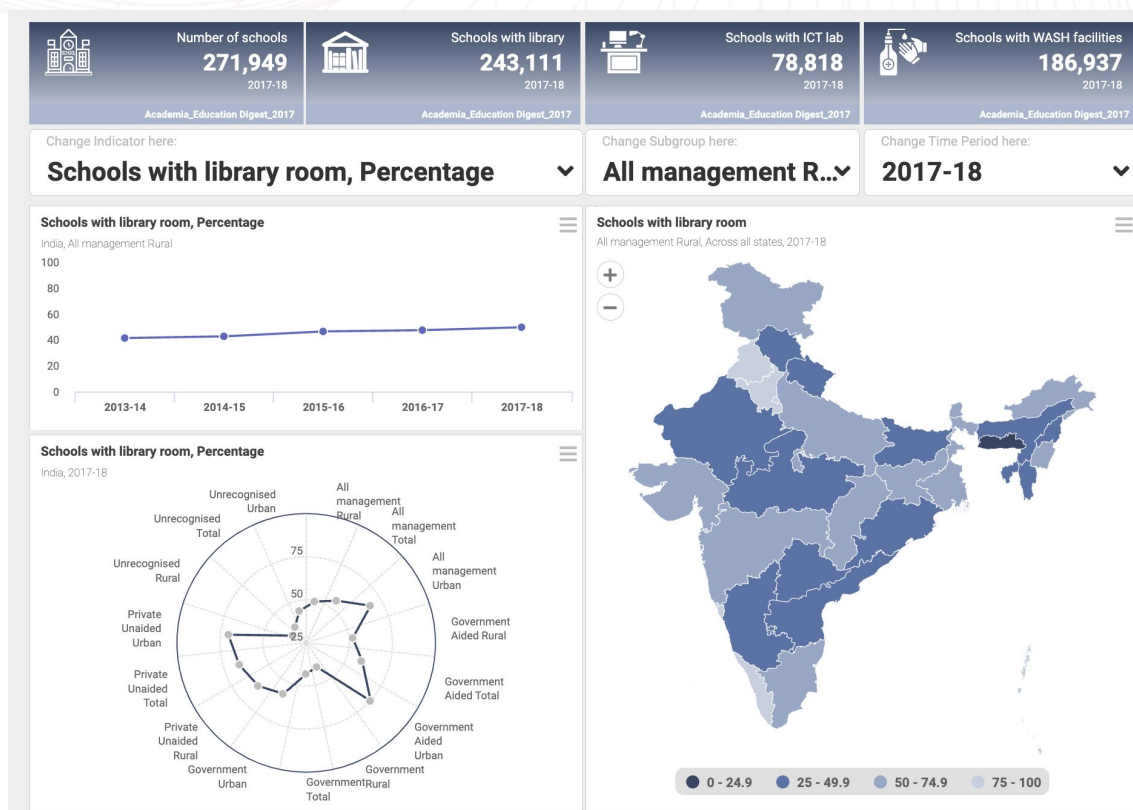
Number of schools
271,949
2017-18
Academia_Education Digest_2017

Schools with library
243,111
2017-18
Academia_Education Digest_2017

Schools with ICT lab
78,818
2017-18
Academia_Education Digest_2017

Schools with WASH facilities
186,937
2017-18
Academia_Education Digest_2017

Change Indicator here:
Schools with library room, Percentage

Change Subgroup here:
All management R...

Change Time Period here:
2017-18

Schools with library room, Percentage
India, All management Rural
100
80
60
40
20
0
2013-14 2014-15 2015-16 2016-17 2017-18

Schools with library room, Percentage
India, 2017-18
All management Rural
All management Total
All management Urban
Government Aided Rural
Government Aided Total
Government Aided Urban
Government Rural
Government Total
Government Urban
Private Unaided Rural
Private Unaided Total
Private Unaided Urban
Unrecognised Rural
Unrecognised Total
Unrecognised Urban
75
50
25

Schools with library room
All management Rural, Across all states, 2017-18
+
−
0 - 24.9
25 - 49.9
50 - 74.9
75 - 100